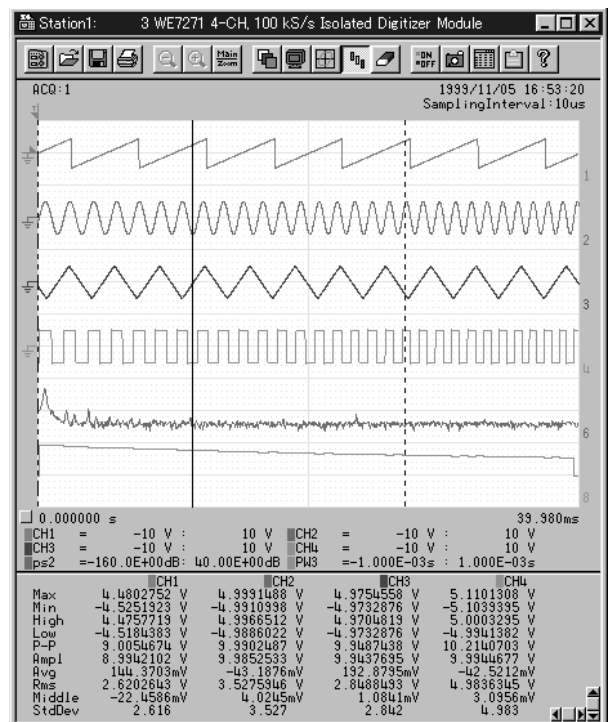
Station1: 3 WE7271 4-CH, 100 kS/s Isolated Digitizer Module

Main Zoom

ON OFF

ACQ:1

1999/11/05 16:53:20
SamplingInterval:10us

1
2
3
4
6
8

0.000000 s

39.980ms

| CH1 | = | -10 V : | 10 V | CH2 | = | -10 V : | 10 V |
|---|---|---|---|---|---|---|---|
| CH3 | = | -10 V : | 10 V | CH4 | = | -10 V : | 10 V |
| ps2 | = | -160.0E+00dB : | 40.00E+00dB | PW3 | = | -1.000E-03s : | 1.000E-03s |

| | CH1 | CH2 | CH3 | CH4 |
|---|---|---|---|---|
| Max | 4.4802752 V | 4.9991488 V | 4.9754558 V | 5.1101308 V |
| Min | -4.5251923 V | -4.9910998 V | -4.9732876 V | -5.1039395 V |
| High | 4.4757719 V | 4.9966512 V | 4.9704819 V | 5.0003295 V |
| Low | -4.5184383 V | -4.9886022 V | -4.9732876 V | -4.9941382 V |
| P-P | 9.0054674 V | 9.9902487 V | 9.9487438 V | 10.2140703 V |
| Ampl | 8.9942102 V | 9.9852533 V | 9.9437695 V | 9.9944677 V |
| Avg | 144.3703mV | -43.1876mV | 132.8735mV | -42.5212mV |
| Rms | 2.6202643 V | 3.5275946 V | 2.8488433 V | 4.9836345 V |
| Middle | -22.4586mV | 4.0245mV | 1.0841mV | 3.0956mV |
| StdDev | 2.616 | 3.527 | 2.842 | 4.983 |